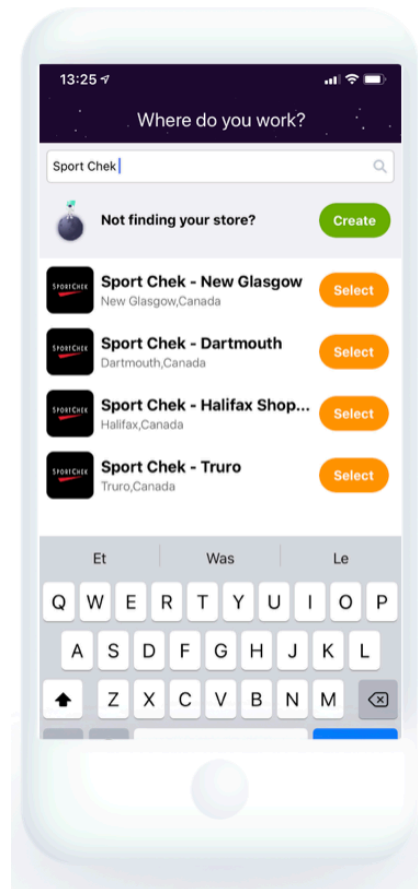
13:25

Where do you work?

Sport Chek

Not finding your store?

Create

SPORTCHEK

Sport Chek - New Glasgow
New Glasgow,Canada

Select

SPORTCHEK

Sport Chek - Dartmouth
Dartmouth,Canada

Select

SPORTCHEK

Sport Chek - Halifax Shop...
Halifax,Canada

Select

SPORTCHEK

Sport Chek - Truro
Truro,Canada

Select

Et Was Le

Q W E R T Y U I O P
A S D F G H J K L
Z X C V B N M